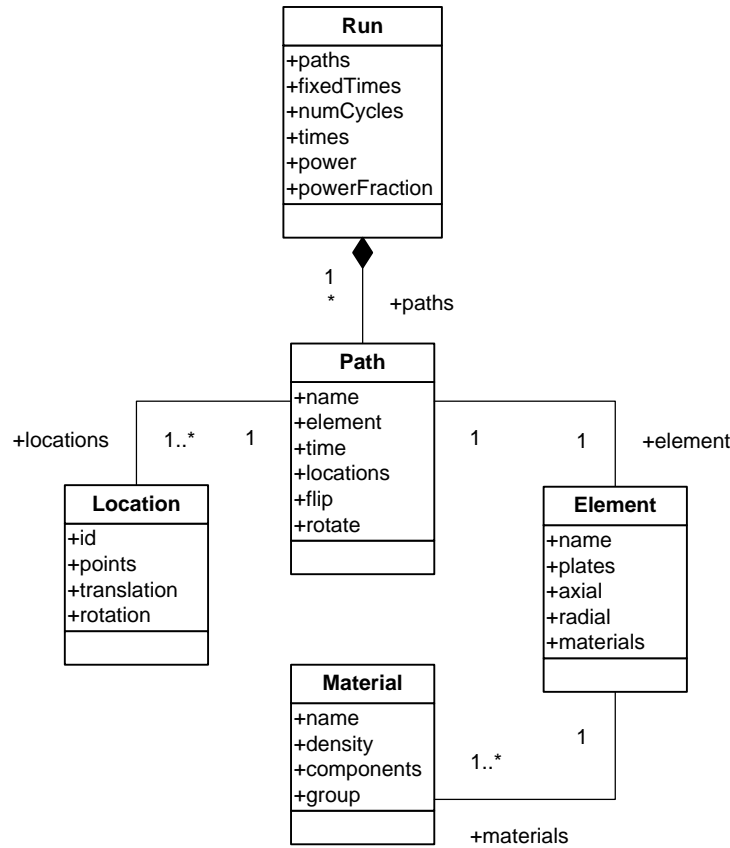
Run
+paths
+fixedTimes
+numCycles
+times
+power
+powerFraction

1
*
+paths

Path
+name
+element
+time
+locations
+flip
+rotate

+locations
1..*
1
1
1
+element

Location
+id
+points
+translation
+rotation

Element
+name
+plates
+axial
+radial
+materials

Material
+name
+density
+components
+group

1
1..*
+materials